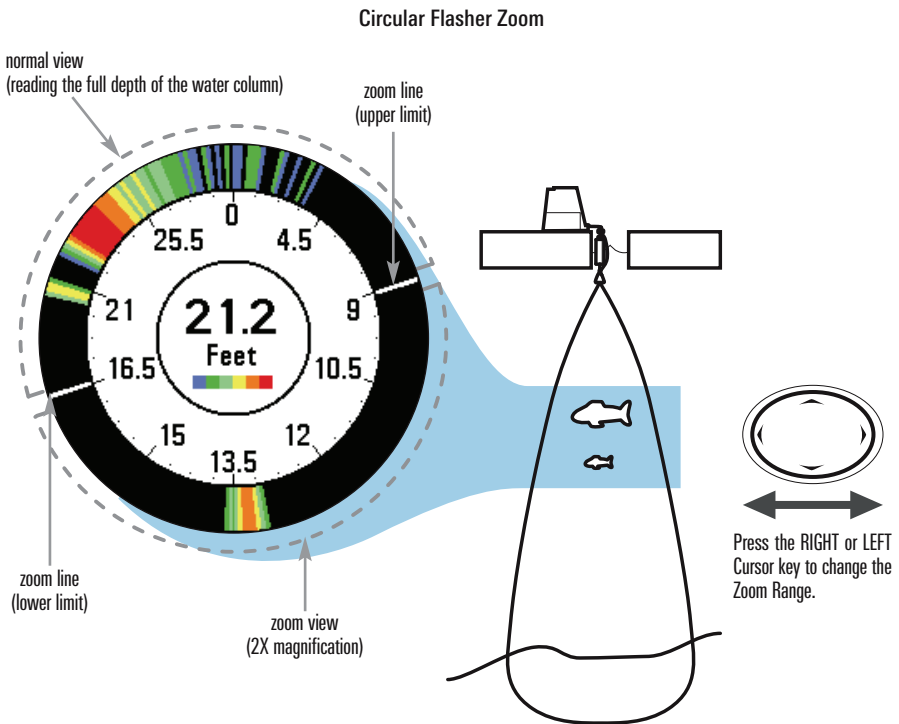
Circular Flasher Zoom

normal view
(reading the full depth of the water column)

zoom line
(upper limit)

0
4.5
9
10.5
12
13.5
15
16.5
21
25.5

21.2
Feet

zoom line
(lower limit)

zoom view
(2X magnification)

Press the RIGHT or LEFT Cursor key to change the Zoom Range.